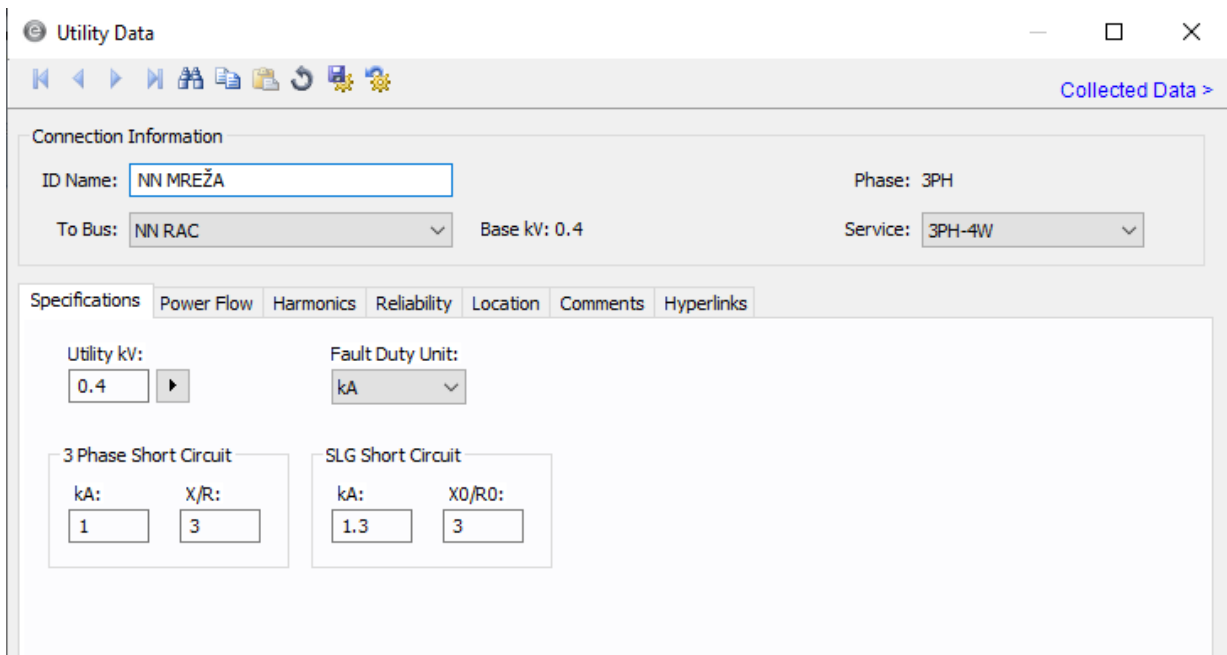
Utility Data

Collected Data >

Connection Information

ID Name: NN MREŽA

Phase: 3PH

To Bus: NN RAC

Base kV: 0.4

Service: 3PH-4W

Specifications | Power Flow | Harmonics | Reliability | Location | Comments | Hyperlinks

Utility kV:
0.4

Fault Duty Unit:
kA

3 Phase Short Circuit
kA: 1
X/R: 3

SLG Short Circuit
kA: 1.3
X0/R0: 3